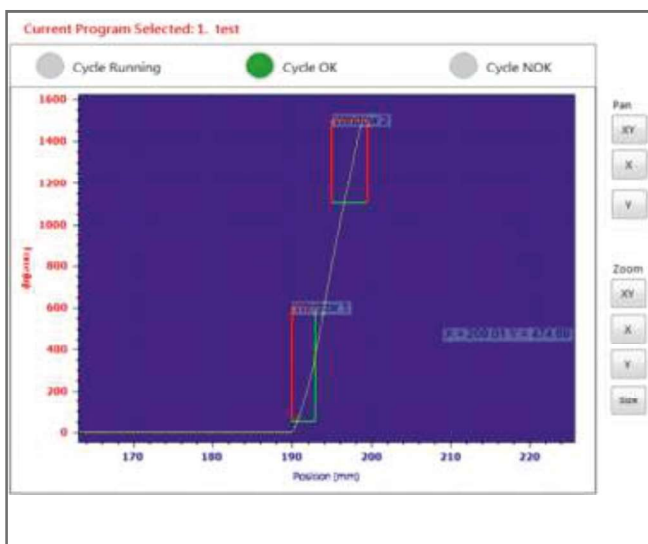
Current Program Selected: 1. test

Cycle Running

Cycle OK

Cycle NOK

1600
1400
1200
1000
800
600
400
200
0

Force (kg)

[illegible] 2

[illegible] 1

X = 200.01 Y = 4.74 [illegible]

170
180
190
200
210
220

Position (mm)

Pan
XY
X
Y

Zoom
XY
X
Y
Size